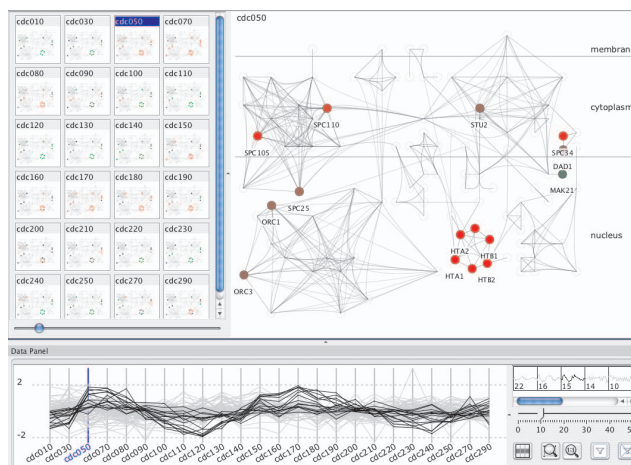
cdc010 cdc030 cdc050 cdc070
cdc080 cdc090 cdc100 cdc110
cdc120 cdc130 cdc140 cdc150
cdc160 cdc170 cdc180 cdc190
cdc200 cdc210 cdc220 cdc230
cdc240 cdc250 cdc270 cdc290

cdc050

membran
cytoplasm
nucleus

SPC110
SPC105
STU2
SPC34
DAD1
MAK21
SPC25
ORC1
ORC3
HTA2
HTB1
HTA1
HTB2

Data Panel

2
-2

cdc010 cdc030 cdc050 cdc070 cdc080 cdc090 cdc100 cdc110 cdc120 cdc130 cdc140 cdc150 cdc160 cdc170 cdc180 cdc190 cdc200 cdc210 cdc220 cdc230 cdc240 cdc250 cdc270 cdc290

22 16 15 14 10

0 10 20 30 40 5